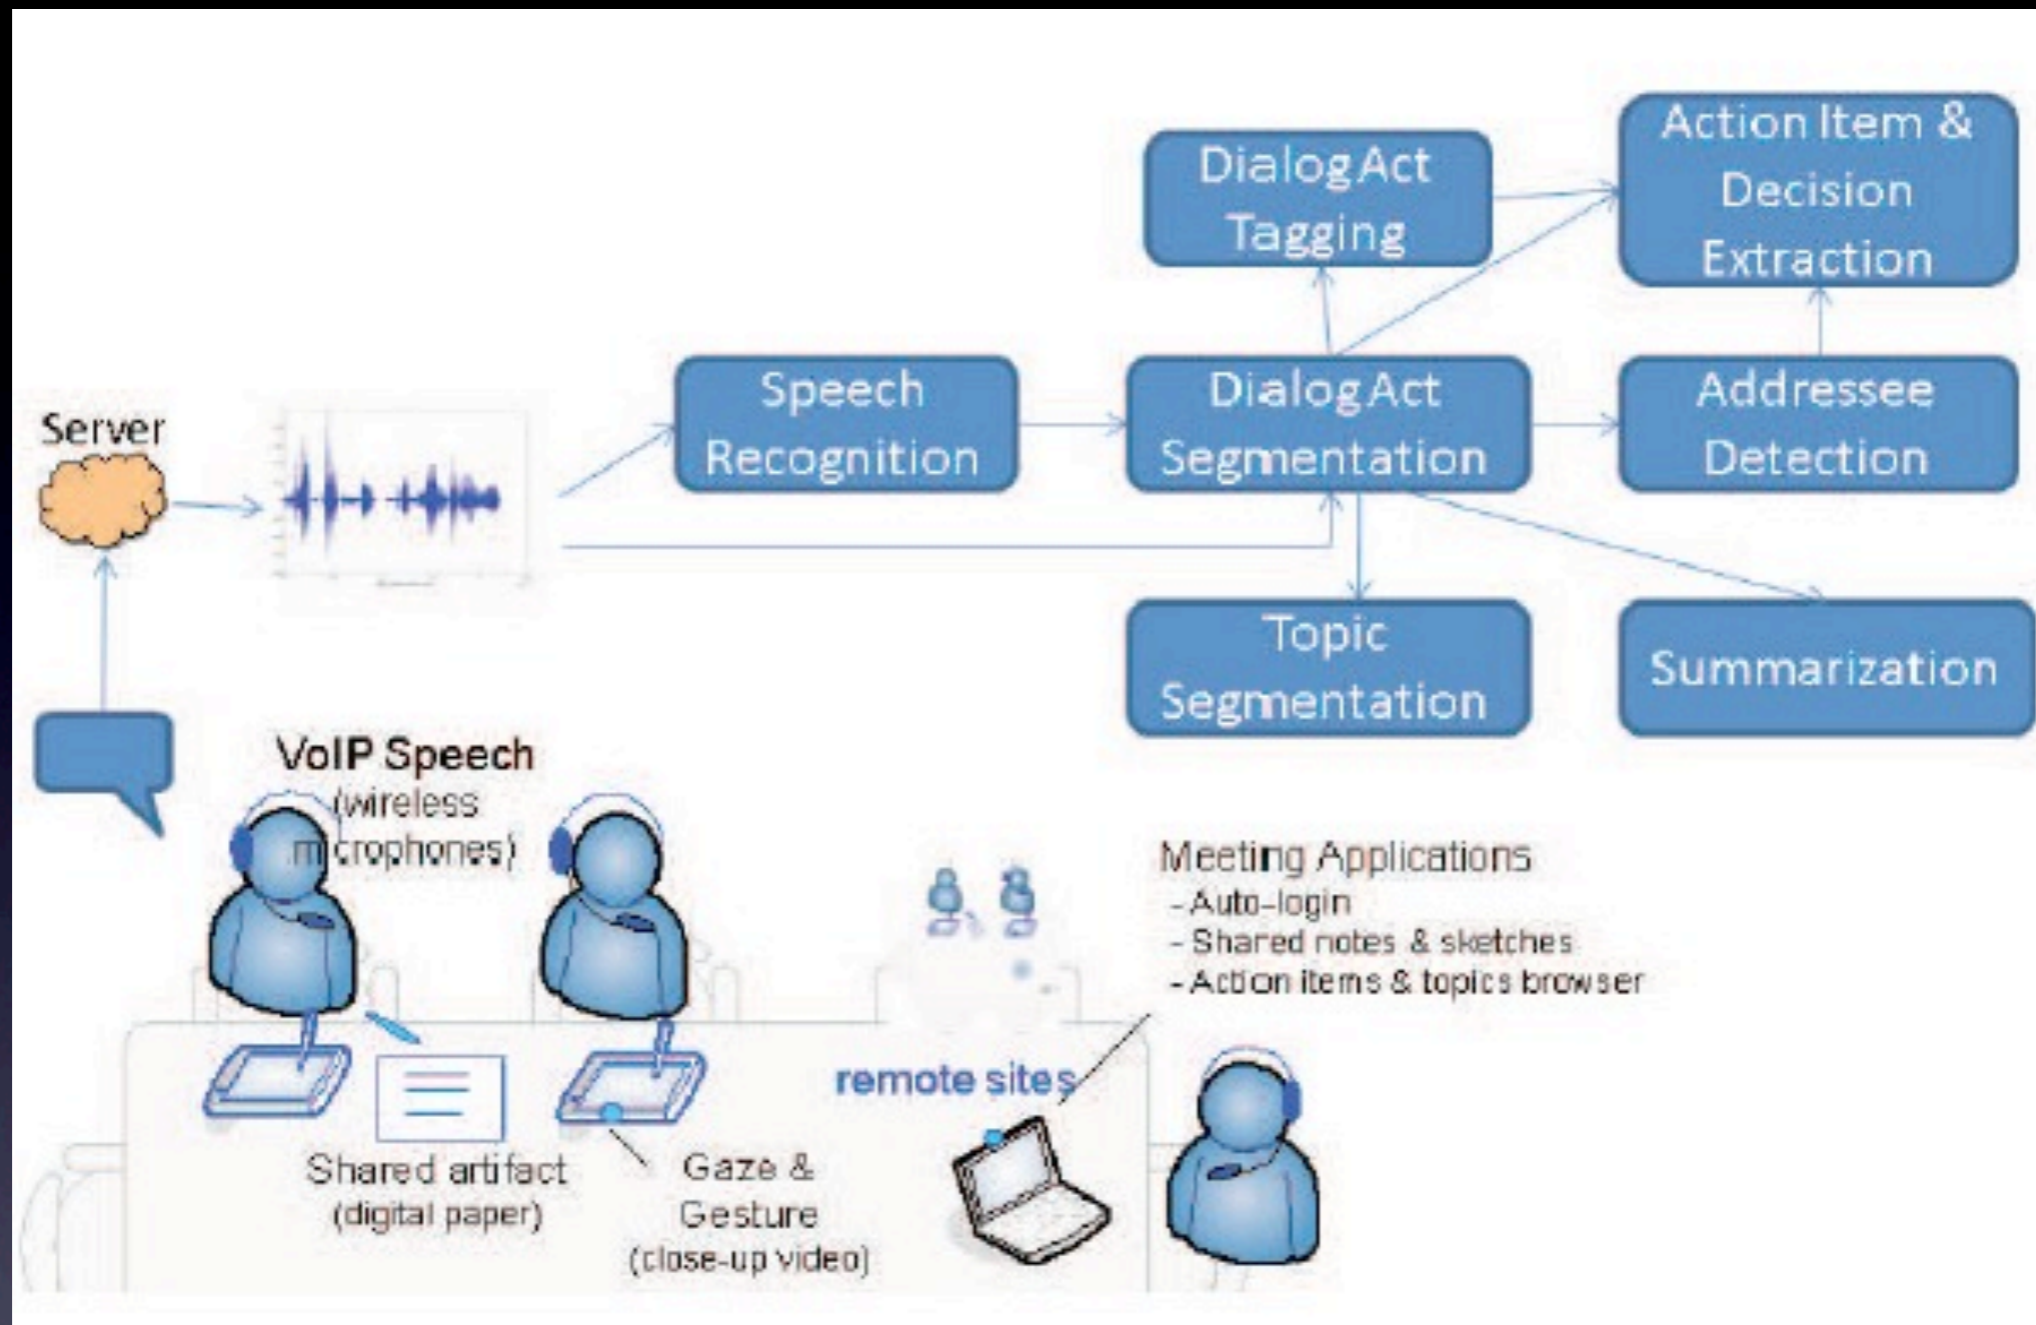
Dialog Act Tagging

Action Item & Decision Extraction

Server

Speech Recognition

Dialog Act Segmentation

Addressee Detection

Topic Segmentation

Summarization

VoIP Speech (wireless microphones)

Meeting Applications
- Auto-login
- Shared notes & sketches
- Action items & topics browser

remote sites

Shared artifact (digital paper)

Gaze & Gesture (close-up video)